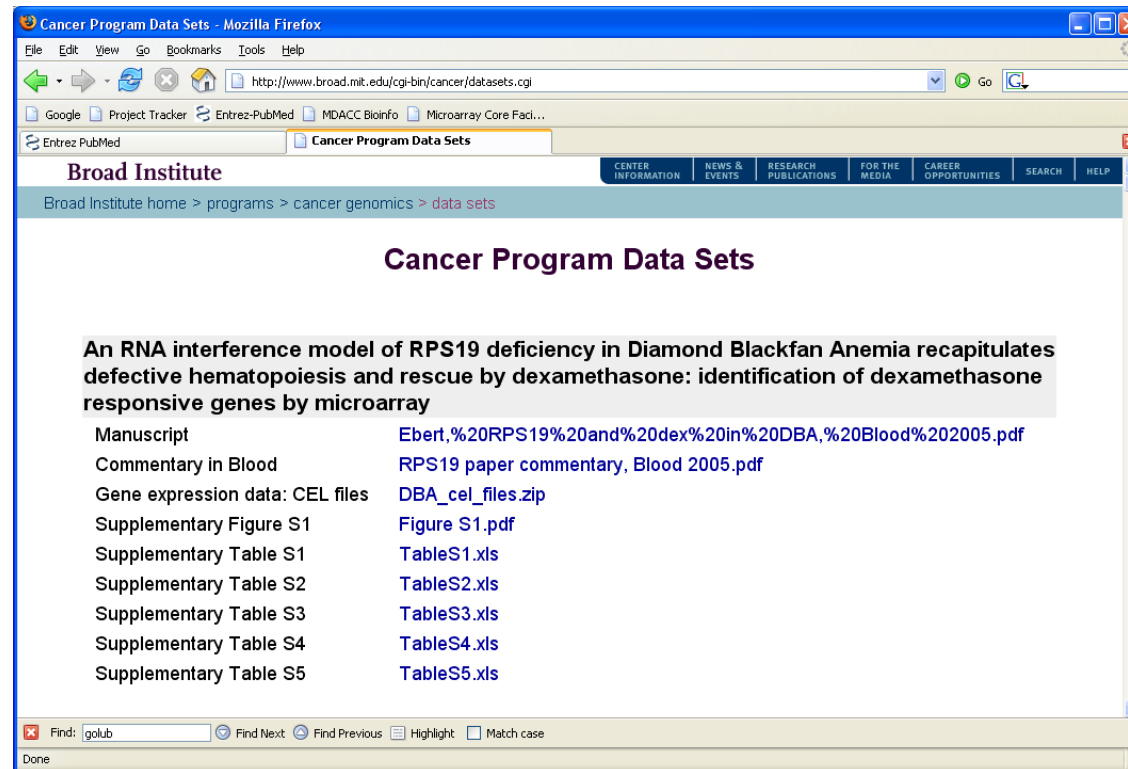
Cancer Program Data Sets - Mozilla Firefox

File Edit View Go Bookmarks Tools Help

http://www.broad.mit.edu/cgi-bin/cancer/datasets.cgi

Go

Google Project Tracker Entrez-PubMed MDACC Bioinfo Microarray Core Faci...

Entrez PubMed | Cancer Program Data Sets

Broad Institute

CENTER INFORMATION | NEWS & EVENTS | RESEARCH PUBLICATIONS | FOR THE MEDIA | CAREER OPPORTUNITIES | SEARCH | HELP

Broad Institute home > programs > cancer genomics > data sets

Cancer Program Data Sets

An RNA interference model of RPS19 deficiency in Diamond Blackfan Anemia recapitulates defective hematopoiesis and rescue by dexamethasone: identification of dexamethasone responsive genes by microarray

| | |
|---|---|
| Manuscript | Ebert,%20RPS19%20and%20dex%20in%20DBA,%20Blood%202005.pdf |
| Commentary in Blood | RPS19 paper commentary, Blood 2005.pdf |
| Gene expression data: CEL files | DBA_cel_files.zip |
| Supplementary Figure S1 | Figure S1.pdf |
| Supplementary Table S1 | TableS1.xls |
| Supplementary Table S2 | TableS2.xls |
| Supplementary Table S3 | TableS3.xls |
| Supplementary Table S4 | TableS4.xls |
| Supplementary Table S5 | TableS5.xls |

Find: golub  Find Next  Find Previous  Highlight  Match case

Done